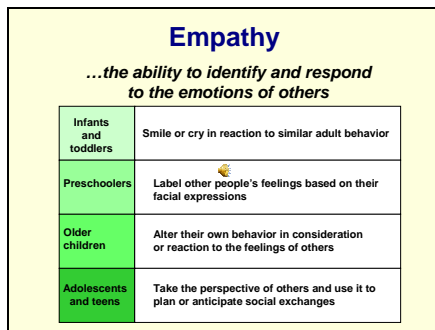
Empathy

…the ability to identify and respond to the emotions of others

| | |
|---|---|
| Infants and toddlers | Smile or cry in reaction to similar adult behavior |
| Preschoolers | Label other people's feelings based on their facial expressions |
| Older children | Alter their own behavior in consideration or reaction to the feelings of others |
| Adolescents and teens | Take the perspective of others and use it to plan or anticipate social exchanges |